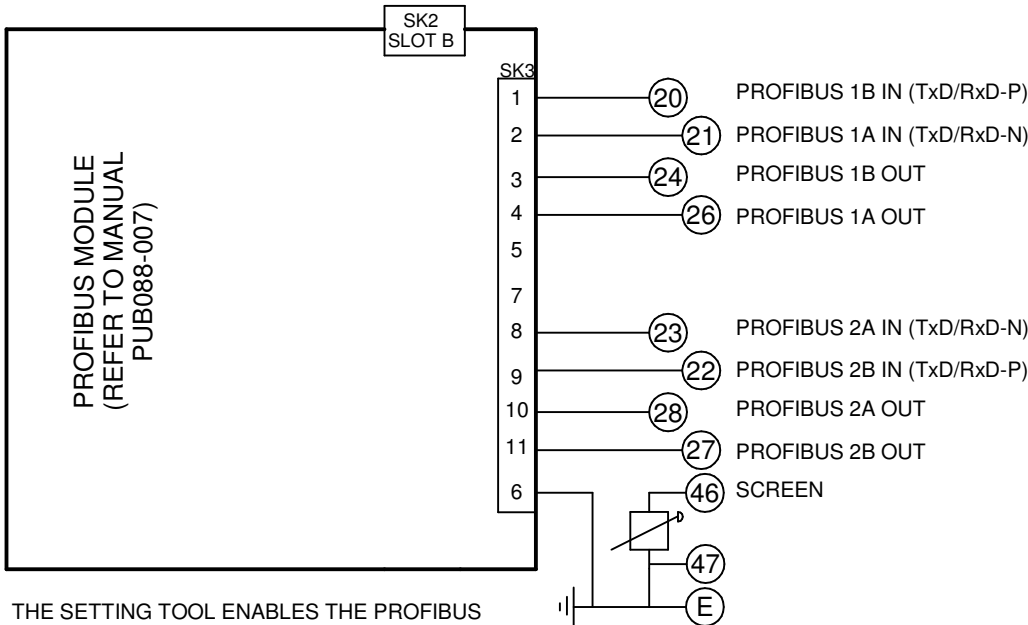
SK2
SLOT B

PROFIBUS MODULE
(REFER TO MANUAL
PUB088-007)

SK3

| | | |
|---|---|---|
| 1 | 20 | PROFIBUS 1B IN (TxD/RxD-P) |
| 2 | 21 | PROFIBUS 1A IN (TxD/RxD-N) |
| 3 | 24 | PROFIBUS 1B OUT |
| 4 | 26 | PROFIBUS 1A OUT |
| 5 | | |
| 7 | | |
| 8 | 23 | PROFIBUS 2A IN (TxD/RxD-N) |
| 9 | 22 | PROFIBUS 2B IN (TxD/RxD-P) |
| 10 | 28 | PROFIBUS 2A OUT |
| 11 | 27 | PROFIBUS 2B OUT |
| 6 | 46 | SCREEN |
| | 47 | |
| | E | |

THE SETTING TOOL ENABLES THE PROFIBUS